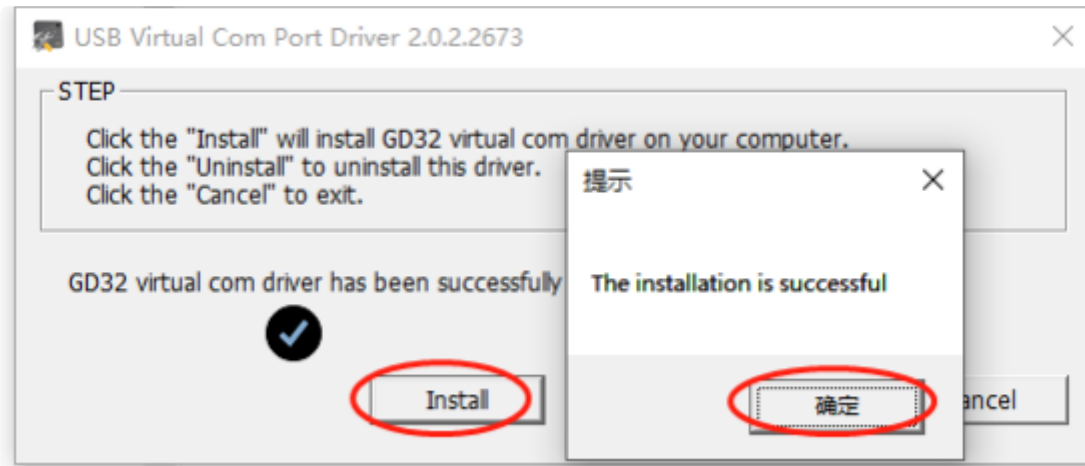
USB Virtual Com Port Driver 2.0.2.2673

STEP

Click the "Install" will install GD32 virtual com driver on your computer.
Click the "Uninstall" to uninstall this driver.
Click the "Cancel" to exit.

GD32 virtual com driver has been successfully

Install

ancel

提示

The installation is successful

确定